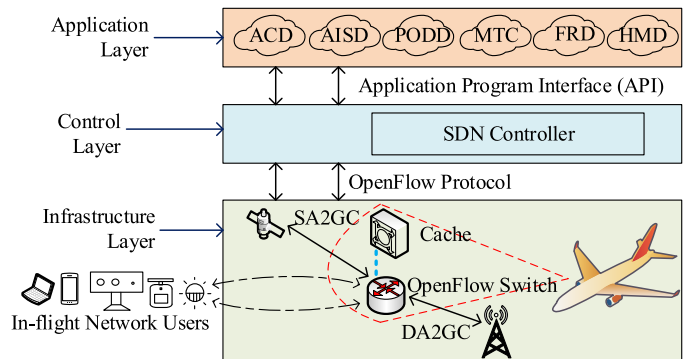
Application Layer

ACD

AISD

PODD

MTC

FRD

HMD

Application Program Interface (API)

Control Layer

SDN Controller

OpenFlow Protocol

Infrastructure Layer

SA2GC

Cache

OpenFlow Switch

In-flight Network Users

DA2GC